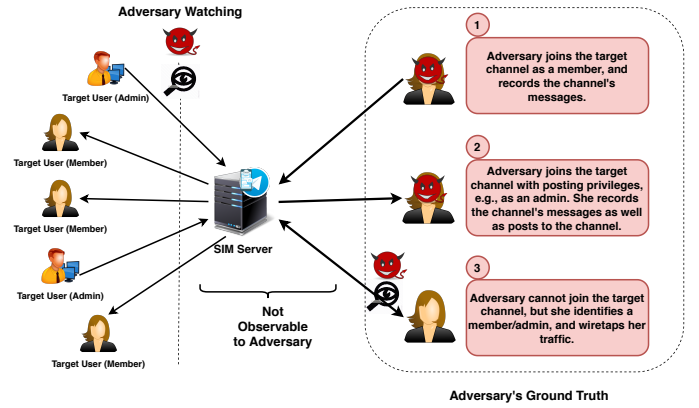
Adversary Watching

Target User (Admin)

Target User (Member)

Target User (Member)

Target User (Admin)

Target User (Member)

SIM Server

Not Observable to Adversary

1

Adversary joins the target channel as a member, and records the channel's messages.

2

Adversary joins the target channel with posting privileges, e.g., as an admin. She records the channel's messages as well as posts to the channel.

3

Adversary cannot join the target channel, but she identifies a member/admin, and wiretaps her traffic.

Adversary's Ground Truth